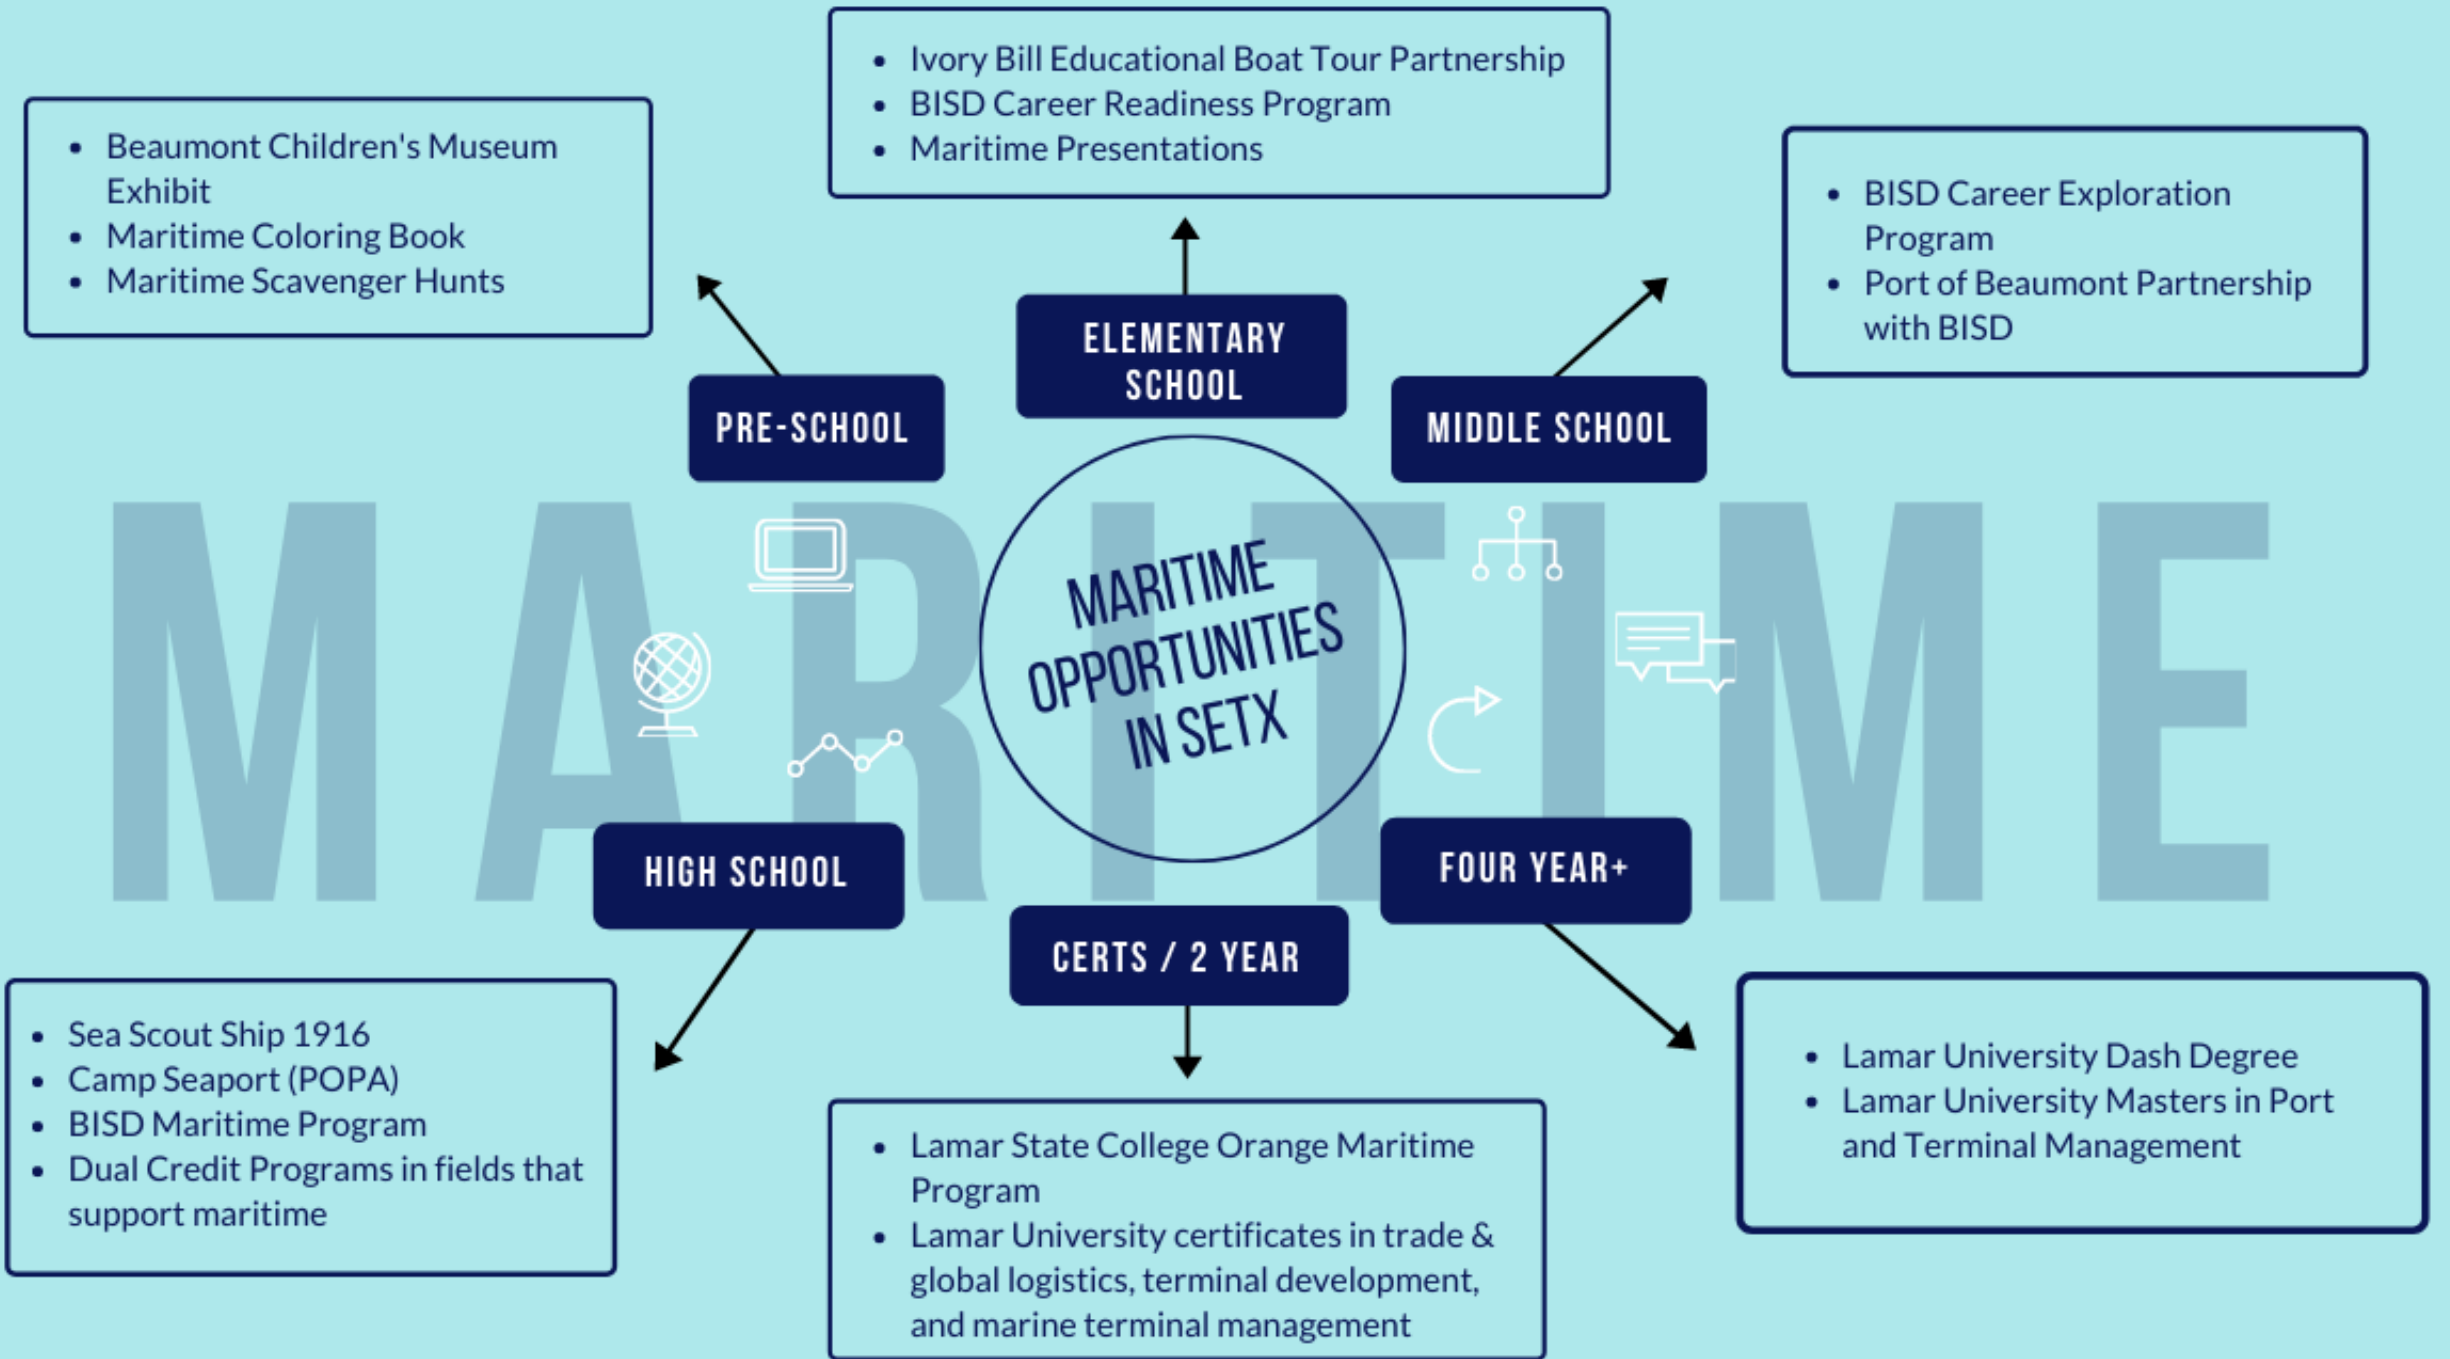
- Ivory Bill Educational Boat Tour Partnership
- BISD Career Readiness Program
- Maritime Presentations

- Beaumont Children's Museum Exhibit
- Maritime Coloring Book
- Maritime Scavenger Hunts

- BISD Career Exploration Program
- Port of Beaumont Partnership with BISD

ELEMENTARY SCHOOL

PRE-SCHOOL

MIDDLE SCHOOL

MARITIME

MARITIME OPPORTUNITIES IN SETX

HIGH SCHOOL

FOUR YEAR+

CERTS / 2 YEAR

- Sea Scout Ship 1916
- Camp Seaport (POPA)
- BISD Maritime Program
- Dual Credit Programs in fields that support maritime

- Lamar University Dash Degree
- Lamar University Masters in Port and Terminal Management

- Lamar State College Orange Maritime Program
- Lamar University certificates in trade & global logistics, terminal development, and marine terminal management